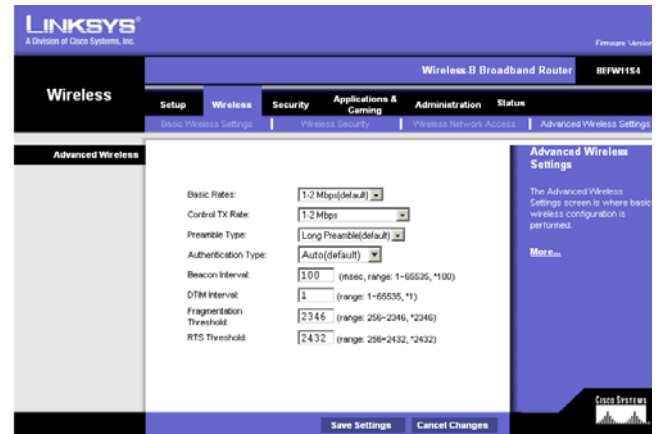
LINKSYS®
A Division of Cisco Systems, Inc.

Firmware Version

Wireless-B Broadband Router BEFW11S4

Wireless

Setup | Wireless | Security | Applications & Gaming | Administration | Status

Basic Wireless Settings | Wireless Security | Wireless Network Access | Advanced Wireless Settings

Advanced Wireless

Basic Rates: 1-2 Mbps(default)

Control TX Rate: 1-2 Mbps

Preamble Type: Long Preamble(default)

Authentication Type: Auto(default)

Beacon Interval: 100 (msec, range: 1~65535, *100)

DTIM Interval: 1 (range: 1~65535, *1)

Fragmentation Threshold: 2346 (range: 256~2346, *2346)

RTS Threshold: 2432 (range: 256~2432, *2432)

Advanced Wireless Settings

The Advanced Wireless Settings screen is where basic wireless configuration is performed.

More...

Save Settings | Cancel Changes

Cisco Systems